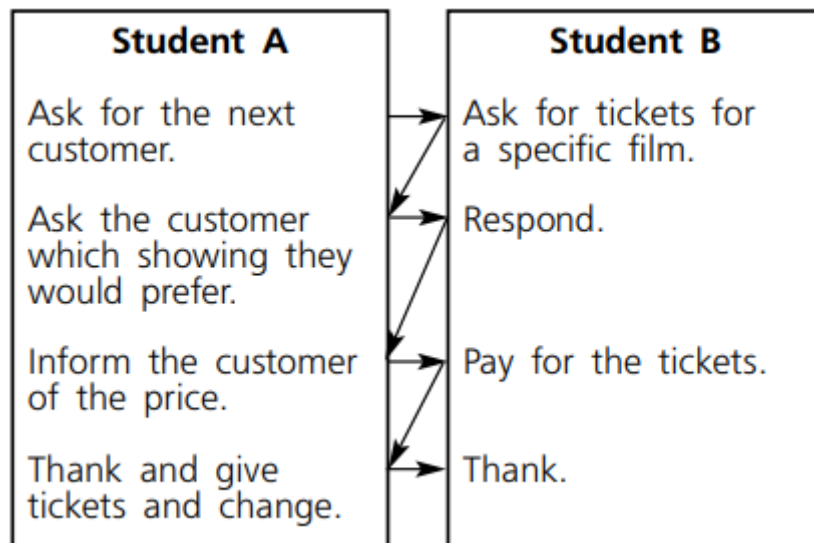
| Student A | Student B |
|---|---|
| Ask for the next customer. | Ask for tickets for a specific film. |
| Ask the customer which showing they would prefer. | Respond. |
| Inform the customer of the price. | Pay for the tickets. |
| Thank and give tickets and change. | Thank. |